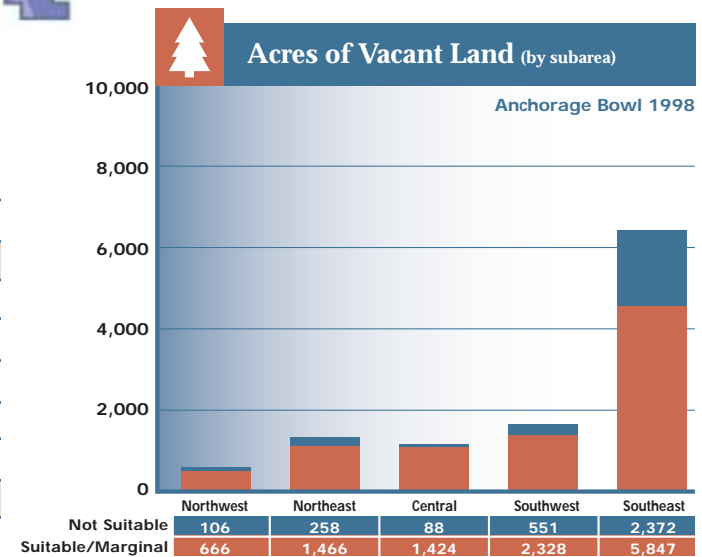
Acres of Vacant Land (by subarea)

Anchorage Bowl 1998

10,000
8,000
6,000
4,000
2,000
0

| | Northwest | Northeast | Central | Southwest | Southeast |
|---|---|---|---|---|---|
| Not Suitable | 106 | 258 | 88 | 551 | 2,372 |
| Suitable/Marginal | 666 | 1,466 | 1,424 | 2,328 | 5,847 |